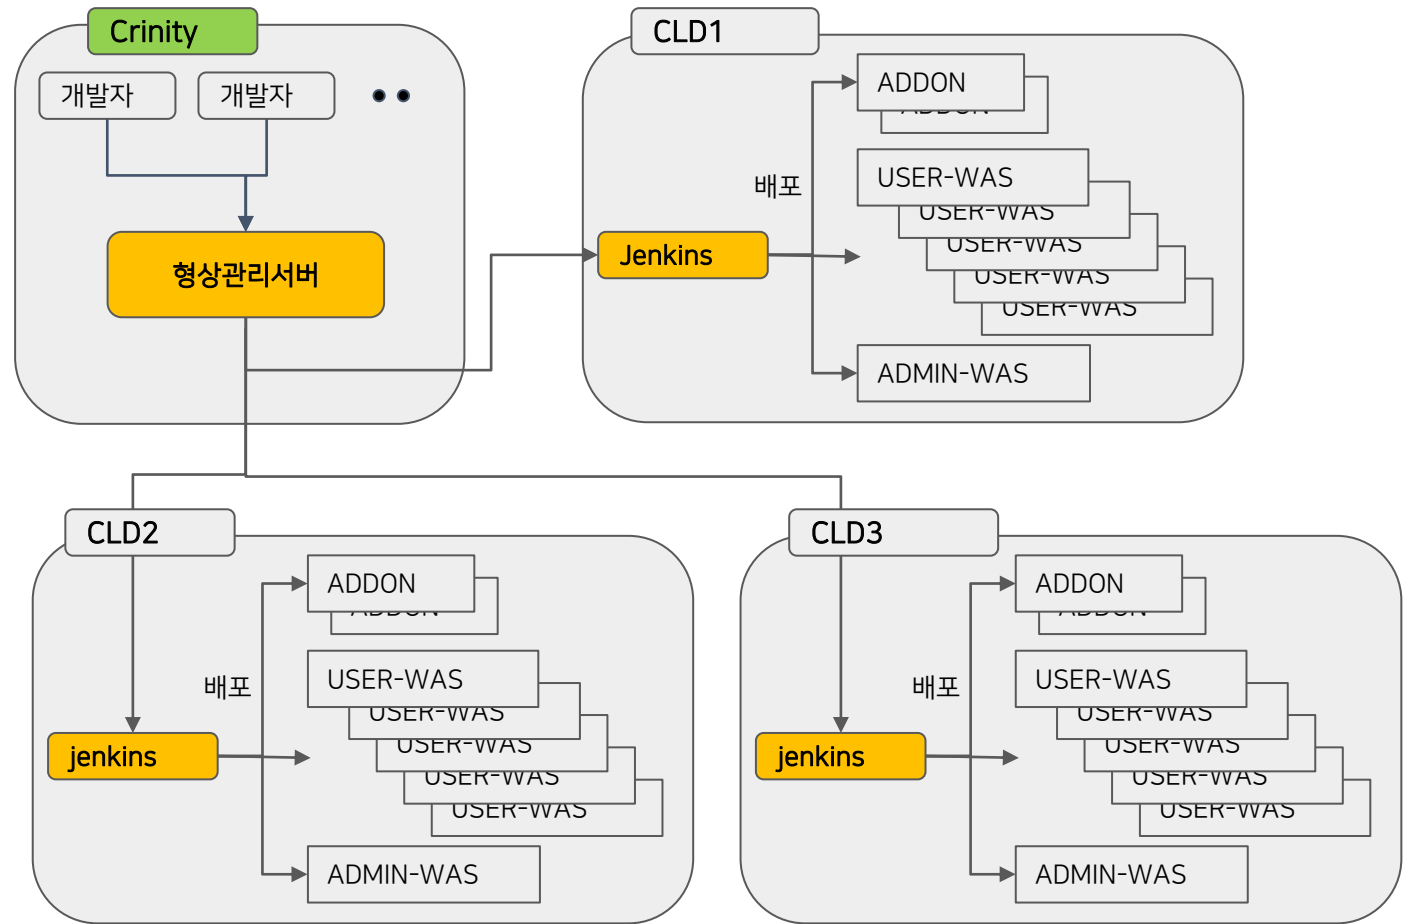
Crinity
개발자
개발자
형상관리서버

CLD1
ADDON
ADDON
배포
USER-WAS
USER-WAS
USER-WAS
USER-WAS
USER-WAS
Jenkins
ADMIN-WAS

CLD2
ADDON
ADDON
배포
USER-WAS
USER-WAS
USER-WAS
USER-WAS
USER-WAS
jenkins
ADMIN-WAS

CLD3
ADDON
ADDON
배포
USER-WAS
USER-WAS
USER-WAS
USER-WAS
USER-WAS
jenkins
ADMIN-WAS